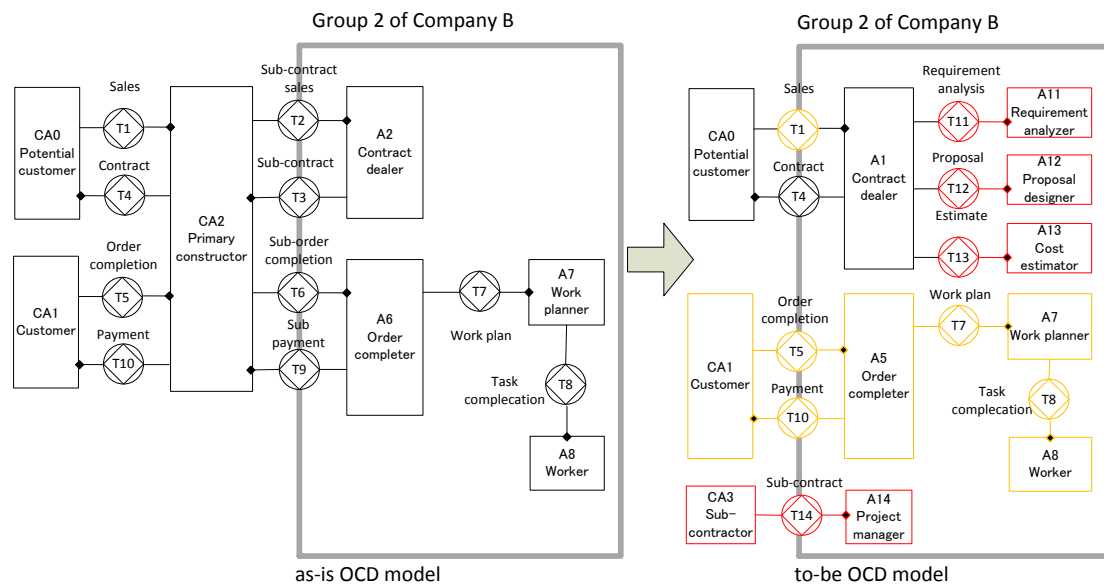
Group 2 of Company B

Sales
T1
CA0
Potential customer
Contract
T4
CA1
Customer
Order completion
T5
Payment
T10
CA2
Primary constructor
Sub-contract sales
T2
A2
Contract dealer
Sub-contract
T3
Sub-order completion
T6
Sub payment
T9
A6
Order completer
T7
Work plan
A7
Work planner
Task complecation
T8
A8
Worker

as-is OCD model

Group 2 of Company B

Sales
T1
CA0
Potential customer
Contract
T4
A1
Contract dealer
Requirement analysis
T11
A11
Requirement analyzer
Proposal
T12
A12
Proposal designer
Estimate
T13
A13
Cost estimator
Order completion
T5
CA1
Customer
Payment
T10
A5
Order completer
Work plan
T7
A7
Work planner
Task complecation
T8
A8
Worker
Sub-contract
CA3
Sub-contractor
T14
A14
Project manager

to-be OCD model